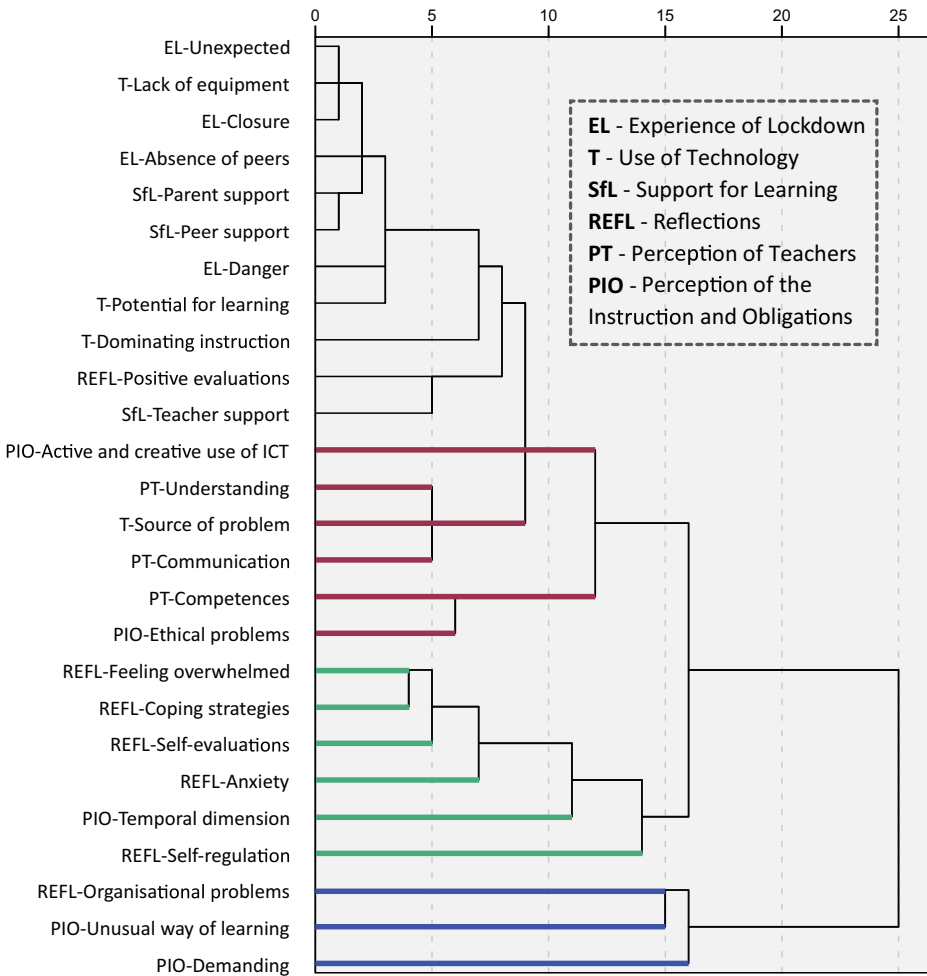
0 5 10 15 20 25

EL-Unexpected
T-Lack of equipment
EL-Closure
EL-Absence of peers
SfL-Parent support
SfL-Peer support
EL-Danger
T-Potential for learning
T-Dominating instruction
REFL-Positive evaluations
SfL-Teacher support
PIO-Active and creative use of ICT
PT-Understanding
T-Source of problem
PT-Communication
PT-Competences
PIO-Ethical problems
REFL-Feeling overwhelmed
REFL-Coping strategies
REFL-Self-evaluations
REFL-Anxiety
PIO-Temporal dimension
REFL-Self-regulation
REFL-Organisational problems
PIO-Unusual way of learning
PIO-Demanding

**EL** - Experience of Lockdown
**T** - Use of Technology
**SfL** - Support for Learning
**REFL** - Reflections
**PT** - Perception of Teachers
**PIO** - Perception of the Instruction and Obligations